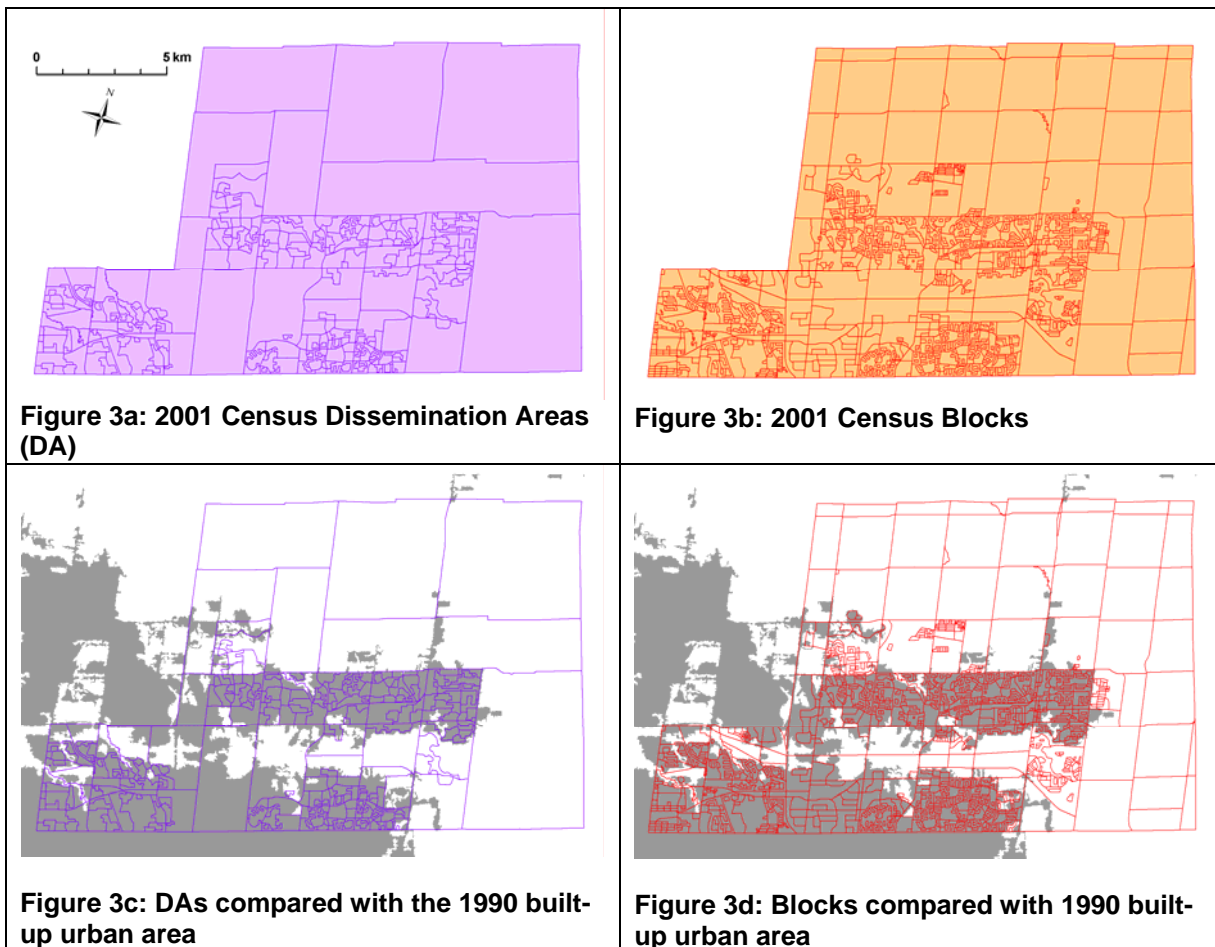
0 5 km

N

Figure 3a: 2001 Census Dissemination Areas (DA)

Figure 3b: 2001 Census Blocks

Figure 3c: DAs compared with the 1990 built-up urban area

Figure 3d: Blocks compared with 1990 built-up urban area